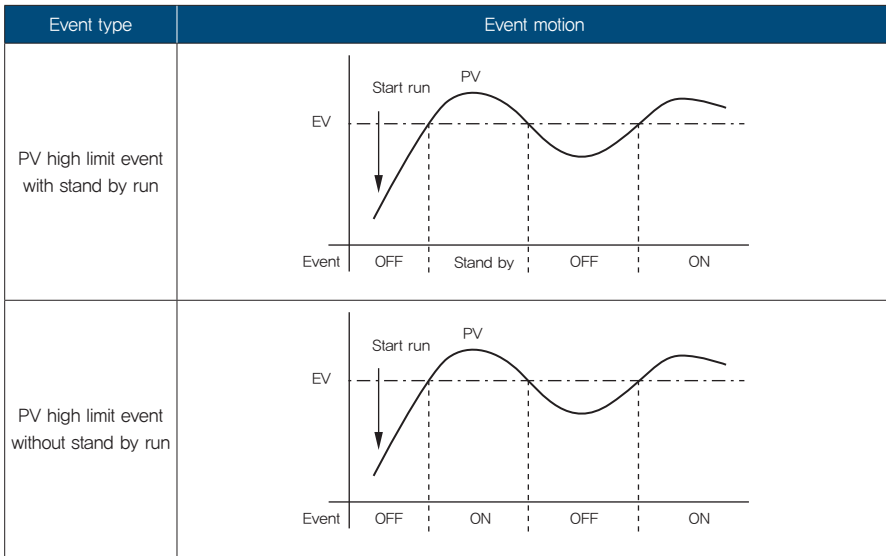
| Event type | Event motion |
|---|---|
| PV high limit event with stand by run | Start run PV EV Event OFF Stand by OFF ON |
| PV high limit event without stand by run | Start run PV EV Event OFF ON OFF ON |